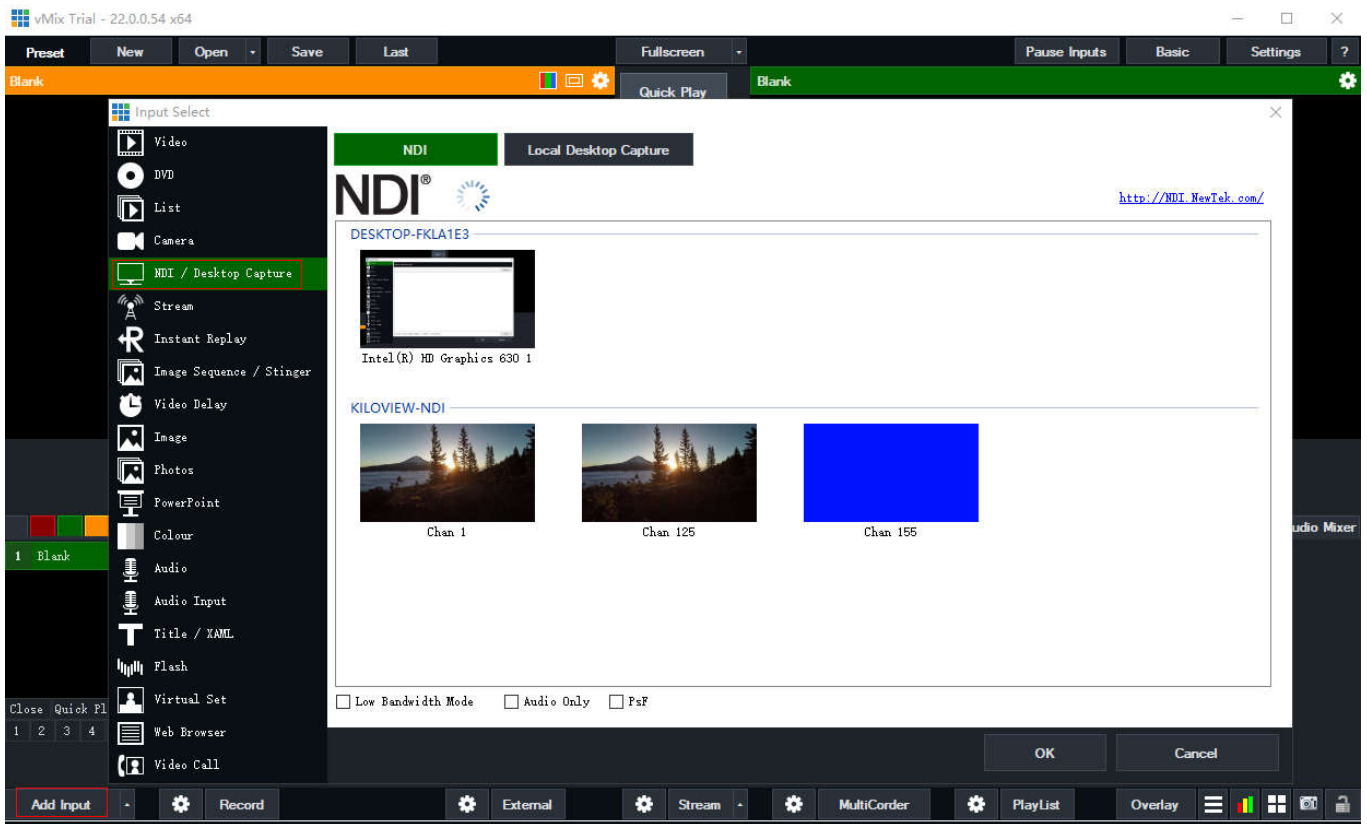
vMix Trial - 22.0.0.54 x64

Preset | New | Open | Save | Last | Fullscreen | Pause Inputs | Basic | Settings | ?

Blank

Quick Play

Blank

Input Select

Video
DVD
List
Camera
NDI / Desktop Capture
Stream
Instant Replay
Image Sequence / Stinger
Video Delay
Image
Photos
PowerPoint
Colour
Audio
Audio Input
Title / XAML
Flash
Virtual Set
Web Browser
Video Call

NDI | Local Desktop Capture

NDI®

http://NDI.NewTek.com/

DESKTOP-FKLA1E3

Intel(R) HD Graphics 630 1

KILOVIEW-NDI

Chan 1

Chan 125

Chan 155

Low Bandwidth Mode
Audio Only
PsF

OK | Cancel

udio Mixer

1 Blank

Close Quick Pl

1 2 3 4

Add Input | Record | External | Stream | MultiCorder | PlayList | Overlay